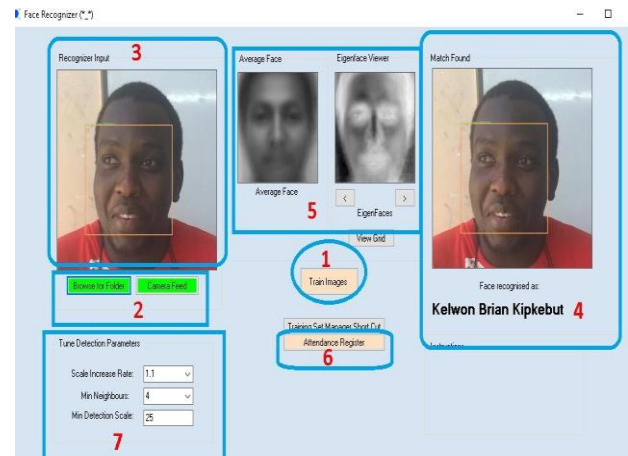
Face Recognizer (*_*)

Recognizer Input 3

Average Face

Eigenface Viewer

Average Face

<

>

EigenFaces

5

View Grid

Match Found

Face recognised as:

Kelwon Brian Kipkebut 4

1

Train Images

Browse for Folder

Camera Feed

2

Training Set Manager Short Cut

Attendance Register

6

Instructions

Tune Detection Parameters

Scale Increase Rate: 1.1

Min Neighbours: 4

Min Detection Scale: 25

7